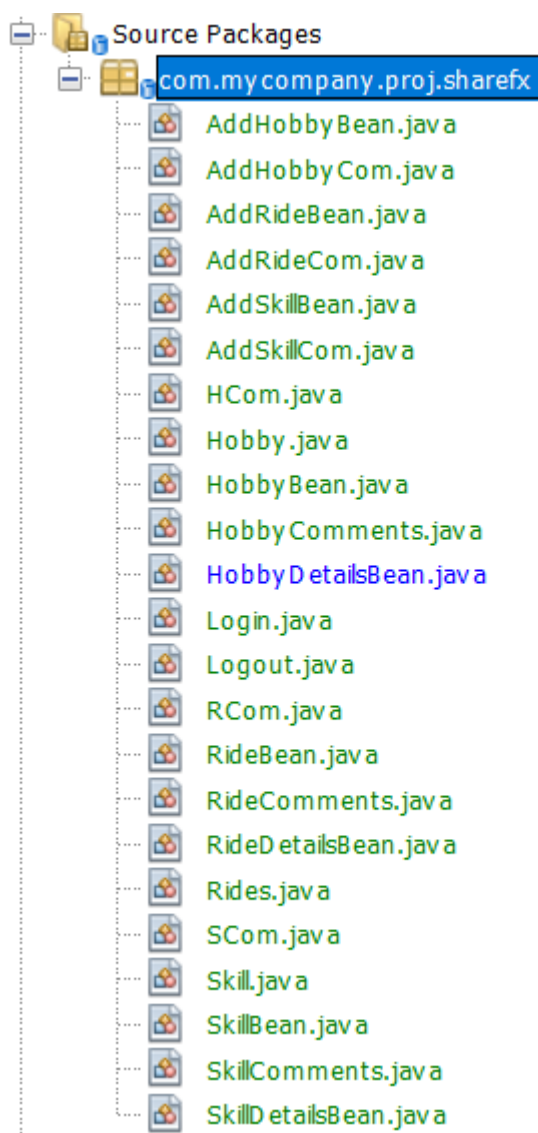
Source Packages
com.mycompany.proj.sharefx
AddHobbyBean.java
AddHobbyCom.java
AddRideBean.java
AddRideCom.java
AddSkillBean.java
AddSkillCom.java
HCom.java
Hobby.java
HobbyBean.java
HobbyComments.java
HobbyDetailsBean.java
Login.java
Logout.java
RCom.java
RideBean.java
RideComments.java
RideDetailsBean.java
Rides.java
SCom.java
Skill.java
SkillBean.java
SkillComments.java
SkillDetailsBean.java